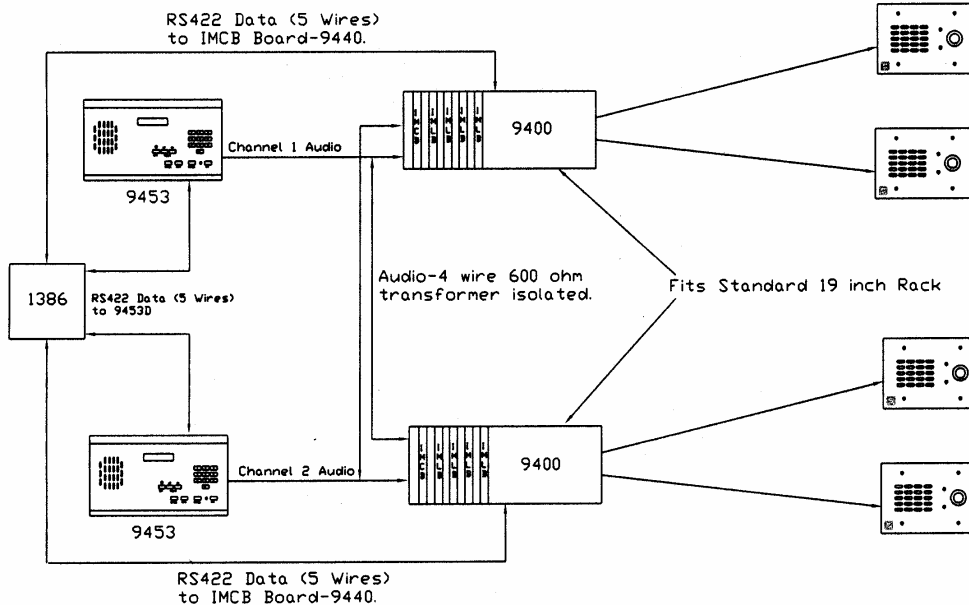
RS422 Data (5 Wires)
to IMCB Board-9440.

Channel 1 Audio

9400

9453

1386

RS422 Data (5 Wires)
to 9453D

Audio-4 wire 600 ohm
transformer isolated.

Fits Standard 19 inch Rack

Channel 2 Audio

9400

9453

RS422 Data (5 Wires)
to IMCB Board-9440.